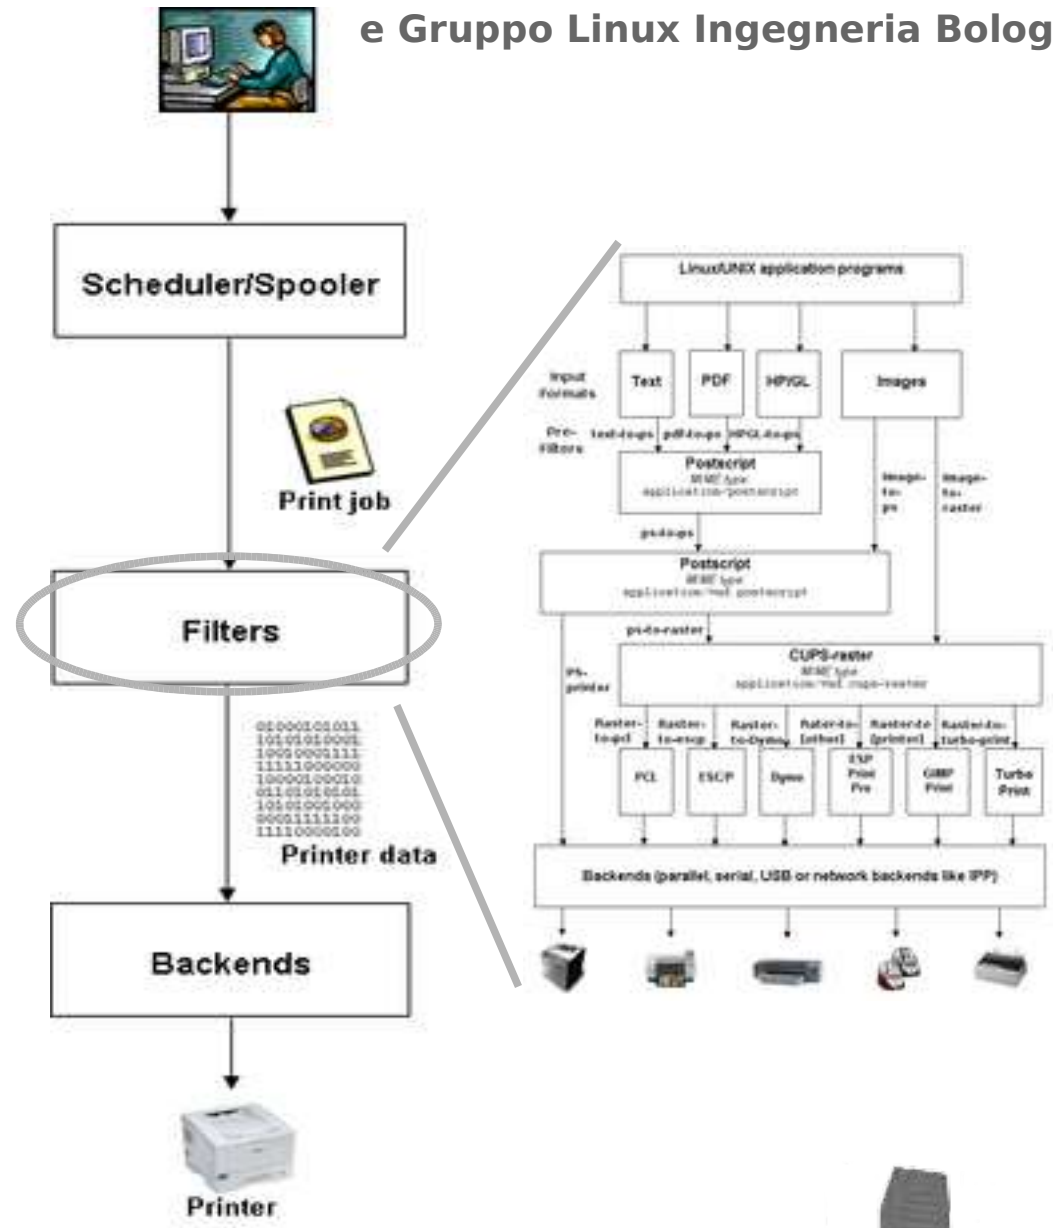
e Gruppo Linux Ingegneria Bolog

Scheduler/Spooler

Print job

Filters

01000101011
10101010001
10000000111
11111000000
10000100010
01101010101
10101000000
00001111100
11110000100

Printer data

Backends

Printer

Linux/UNIX application programs

Input Formats

Text

PDF

HP/GL

Images

Pre-filters

text-to-ps

pdf-to-ps

HPGL-to-ps

Postscript
MIME type
application/postscript

image-to-ps

image-to-raster

ps-to-ps

Postscript
MIME type
application/vnd.postscript

ps-to-raster

PS-printer

CUPS-raster
MIME type
application/vnd.cups-raster

Raster-to-pcl

Raster-to-escp

Raster-to-Dymo

Rater-to-[other]

Raster-to-[printer]

Raster-to-turbo-print

PCL

ESCP

Dymo

ESP Print Pro

GIMP Print

Turbo Print

Backends (parallel, serial, USB or network backends like IPP)